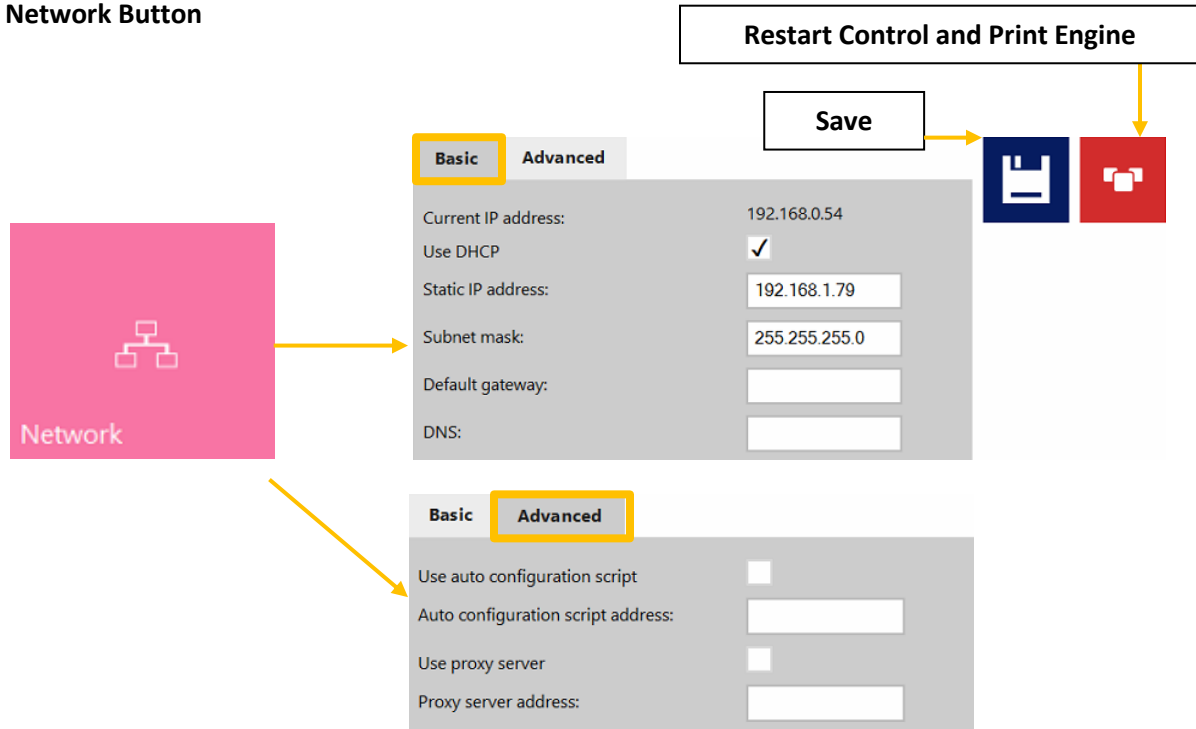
Network Button

Restart Control and Print Engine

Save

Network

Basic Advanced

Current IP address: 192.168.0.54
Use DHCP ✓
Static IP address: 192.168.1.79
Subnet mask: 255.255.255.0
Default gateway:
DNS:

Basic Advanced

Use auto configuration script
Auto configuration script address:
Use proxy server
Proxy server address: